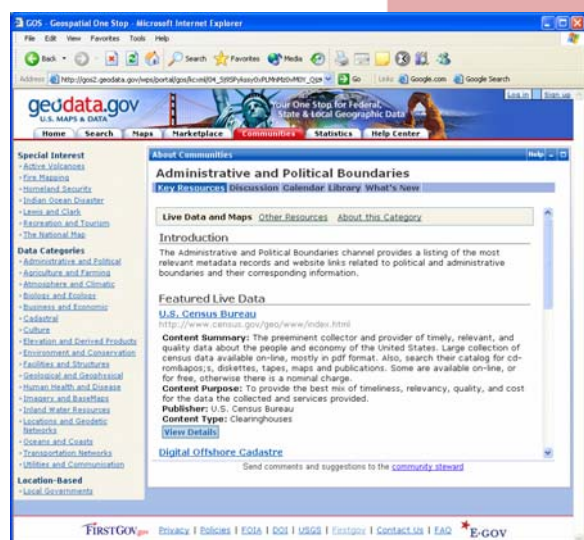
GOS - Geospatial One Stop - Microsoft Internet Explorer

File Edit View Favorites Tools Help

Back Search Favorites Media

Address http://gos2.geodata.gov/wps/portal/gos/kcxml/04_Sj9SPykssy0xPLMnMz0vM0Y_QjzK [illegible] Go Links Google.com Google Search

geodata.gov U.S. MAPS & DATA

Your One Stop for Federal, State & Local Geographic Data

Log in | Sign up

Home | Search | Maps | Marketplace | Communities | Statistics | Help Center

Special Interest
- Active Volcanoes
- Fire Mapping
- Homeland Security
- Indian Ocean Disaster
- Lewis and Clark
- Recreation and Tourism
- The National Map

Data Categories
- Administrative and Political
- Agriculture and Farming
- Atmosphere and Climatic
- Biology and Ecology
- Business and Economic
- Cadastral
- Culture
- Elevation and Derived Products
- Environment and Conservation
- Facilities and Structures
- Geological and Geophysical
- Human Health and Disease
- Imagery and BaseMaps
- Inland Water Resources
- Locations and Geodetic Networks
- Oceans and Coasts
- Transportation Networks
- Utilities and Communication

Location-Based
- Local Governments

About Communities

Help

Administrative and Political Boundaries

Key Resources Discussion Calendar Library What's New

Live Data and Maps Other Resources About this Category

Introduction

The Administrative and Political Boundaries channel provides a listing of the most relevant metadata records and website links related to political and administrative boundaries and their corresponding information.

Featured Live Data

U.S. Census Bureau
http://www.census.gov/geo/www/index.html

Content Summary: The preeminent collector and provider of timely, relevant, and quality data about the people and economy of the United States. Large collection of census data available on-line, mostly in pdf format. Also, search their catalog for cd-rom&apos;s, diskettes, tapes, maps and publications. Some are available on-line, or for free, otherwise there is a nominal charge.
Content Purpose: To provide the best mix of timeliness, relevancy, quality, and cost for the data the collected and services provided.
Publisher: U.S. Census Bureau
Content Type: Clearinghouses

View Details

Digital Offshore Cadastre

Send comments and suggestions to the community steward

FIRSTGOV Privacy | Policies | FOIA | DOI | USGS | Firstgov | Contact Us | FAQ E-GOV